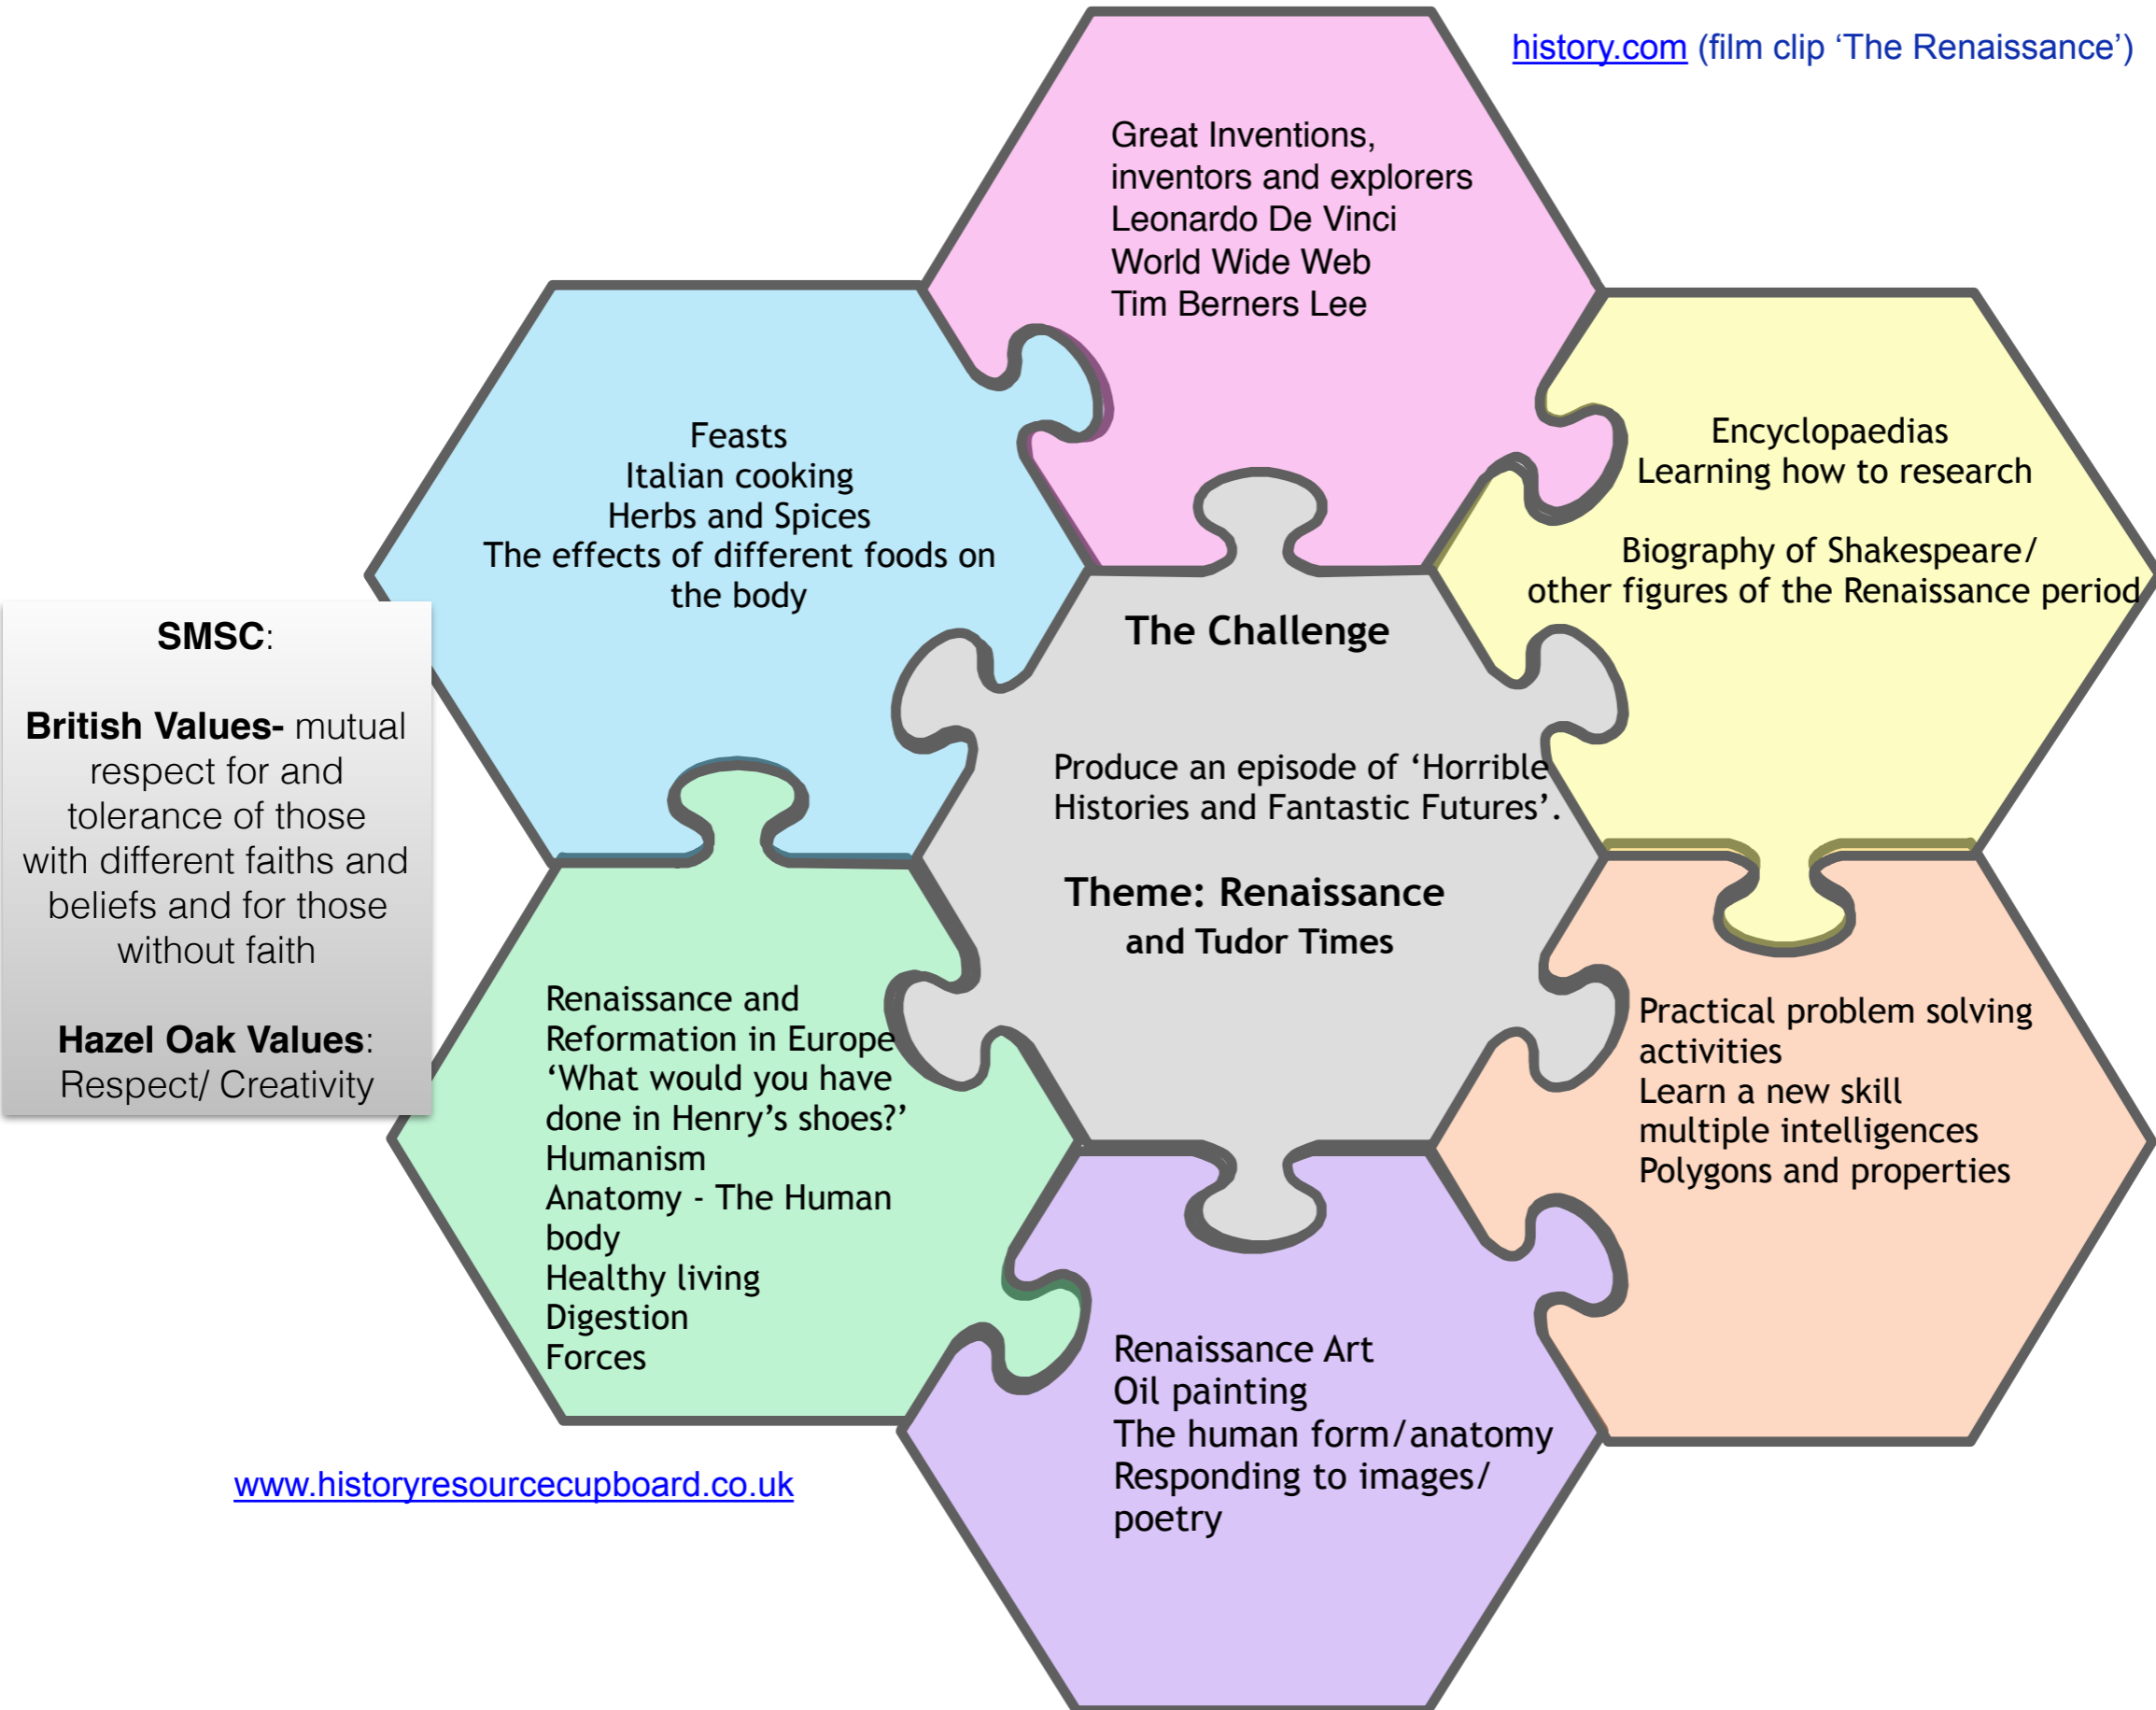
history.com (film clip ‘The Renaissance’)

Great Inventions,
inventors and explorers
Leonardo De Vinci
World Wide Web
Tim Berners Lee

Feasts
Italian cooking
Herbs and Spices
The effects of different foods on the body

Encyclopaedias
Learning how to research

Biography of Shakespeare/
other figures of the Renaissance period

SMSC:

British Values- mutual respect for and tolerance of those with different faiths and beliefs and for those without faith

Hazel Oak Values:
Respect/ Creativity

The Challenge

Produce an episode of ‘Horrible Histories and Fantastic Futures’.

Theme: Renaissance
and Tudor Times

Renaissance and
Reformation in Europe
‘What would you have done in Henry’s shoes?’
Humanism
Anatomy - The Human body
Healthy living
Digestion
Forces

Practical problem solving activities
Learn a new skill
multiple intelligences
Polygons and properties

Renaissance Art
Oil painting
The human form/anatomy
Responding to images/
poetry

www.historyresourcecupboard.co.uk